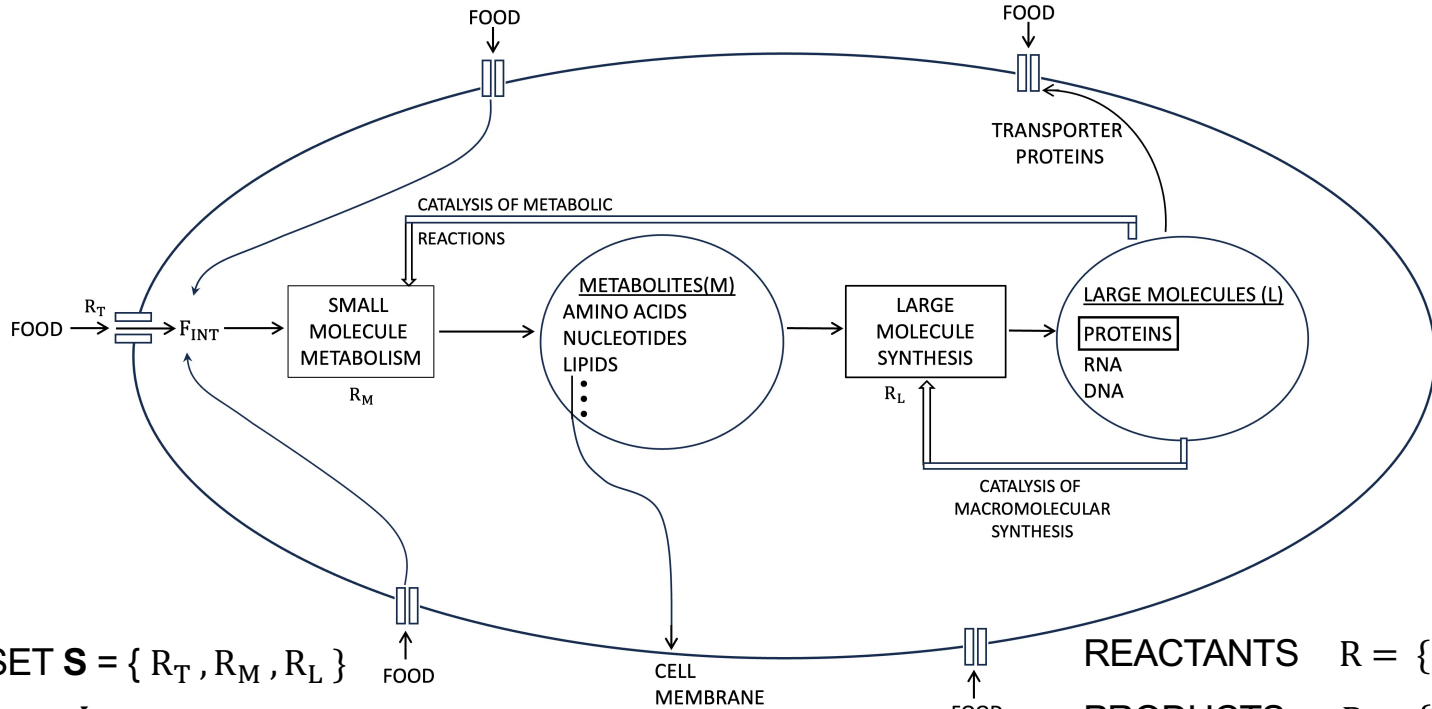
FOOD

FOOD

TRANSPORTER PROTEINS

CATALYSIS OF METABOLIC REACTIONS

FOOD $R_T$ $F_{INT}$

SMALL MOLECULE METABOLISM

$R_M$

METABOLITES(M)
AMINO ACIDS
NUCLEOTIDES
LIPIDS
⋮

LARGE MOLECULE SYNTHESIS

$R_L$

LARGE MOLECULES (L)
PROTEINS
RNA
DNA

CATALYSIS OF MACROMOLECULAR SYNTHESIS

SET **S** = { $R_T$ , $R_M$ , $R_L$ }

FOOD

CELL MEMBRANE

FOOD

REACTANTS $R = \{$

PRODUCTS $P = \{$